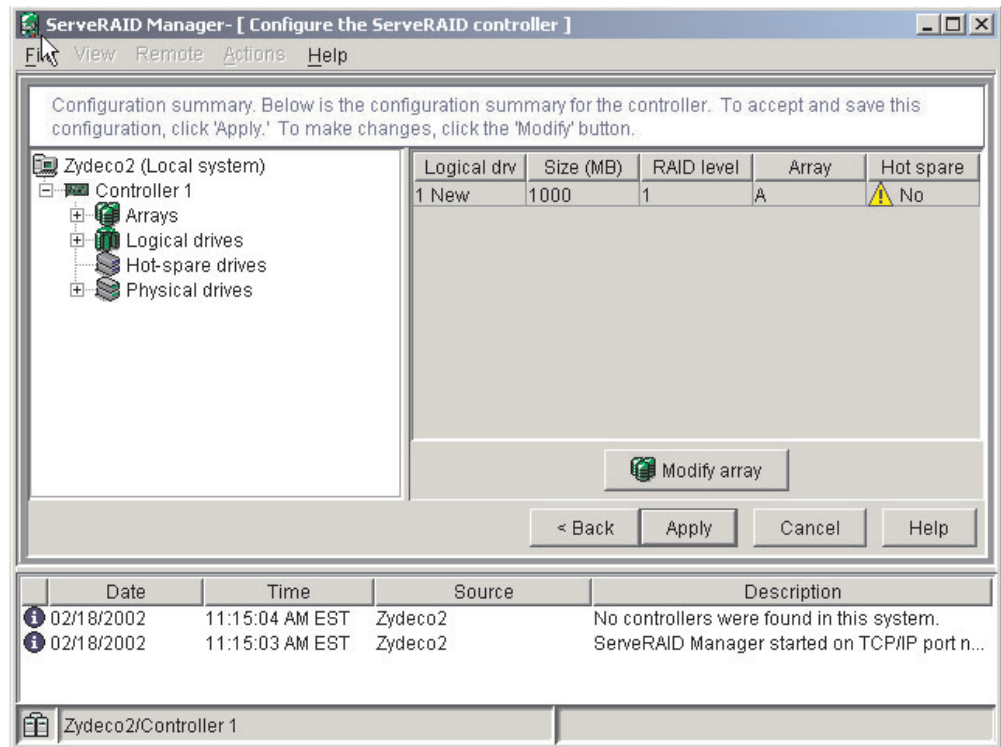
ServeRAID Manager- [ Configure the ServeRAID controller ]

File View Remote Actions Help

Configuration summary. Below is the configuration summary for the controller. To accept and save this configuration, click 'Apply.' To make changes, click the 'Modify' button.

Zydeco2 (Local system)
Controller 1
Arrays
Logical drives
Hot-spare drives
Physical drives

| Logical drv | Size (MB) | RAID level | Array | Hot spare |
|---|---|---|---|---|
| 1 New | 1000 | 1 | A | No |

Modify array

< Back Apply Cancel Help

| Date | Time | Source | Description |
|---|---|---|---|
| 02/18/2002 | 11:15:04 AM EST | Zydeco2 | No controllers were found in this system. |
| 02/18/2002 | 11:15:03 AM EST | Zydeco2 | ServeRAID Manager started on TCP/IP port n... |

Zydeco2/Controller 1